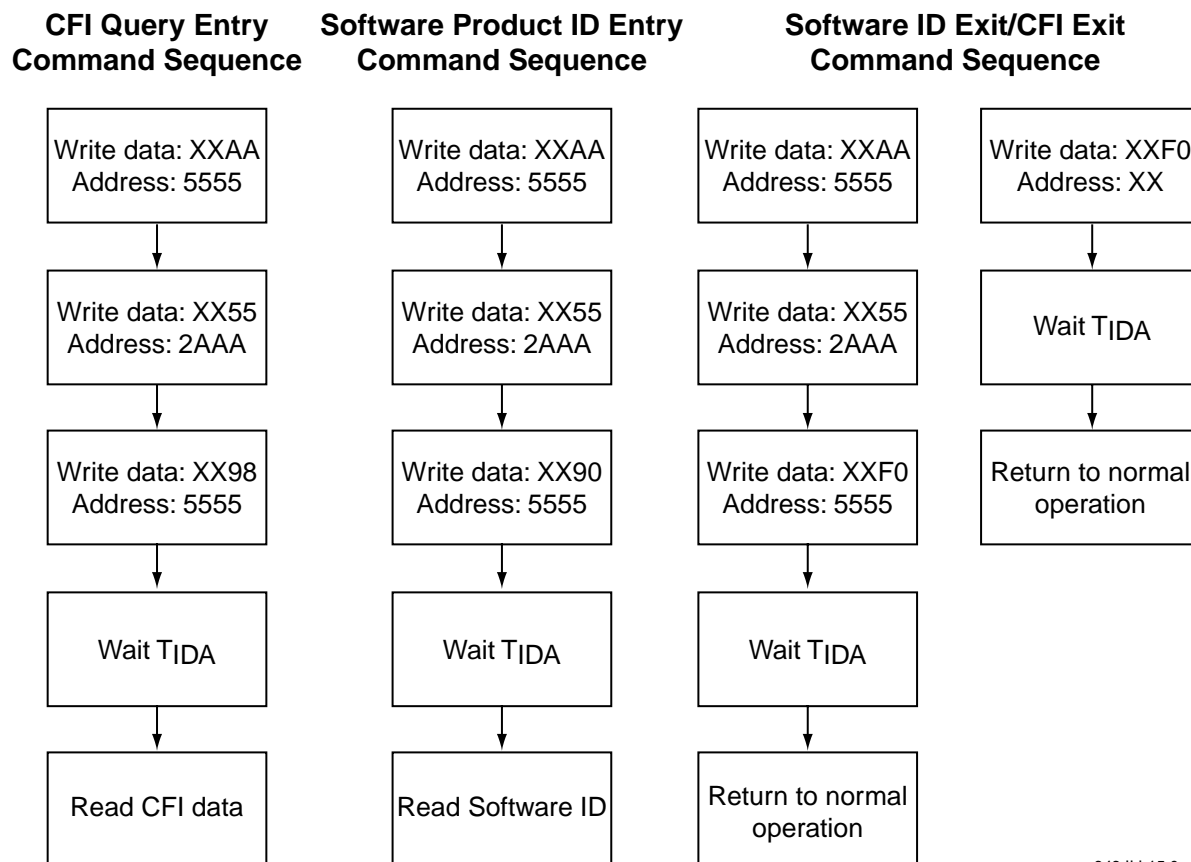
CFI Query Entry Command Sequence

Write data: XXAA Address: 5555

Write data: XX55 Address: 2AAA

Write data: XX98 Address: 5555

Wait $T_{IDA}$

Read CFI data

Software Product ID Entry Command Sequence

Write data: XXAA Address: 5555

Write data: XX55 Address: 2AAA

Write data: XX90 Address: 5555

Wait $T_{IDA}$

Read Software ID

Software ID Exit/CFI Exit Command Sequence

Write data: XXAA Address: 5555

Write data: XX55 Address: 2AAA

Write data: XXF0 Address: 5555

Wait $T_{IDA}$

Return to normal operation

Write data: XXF0 Address: XX

Wait $T_{IDA}$

Return to normal operation

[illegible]